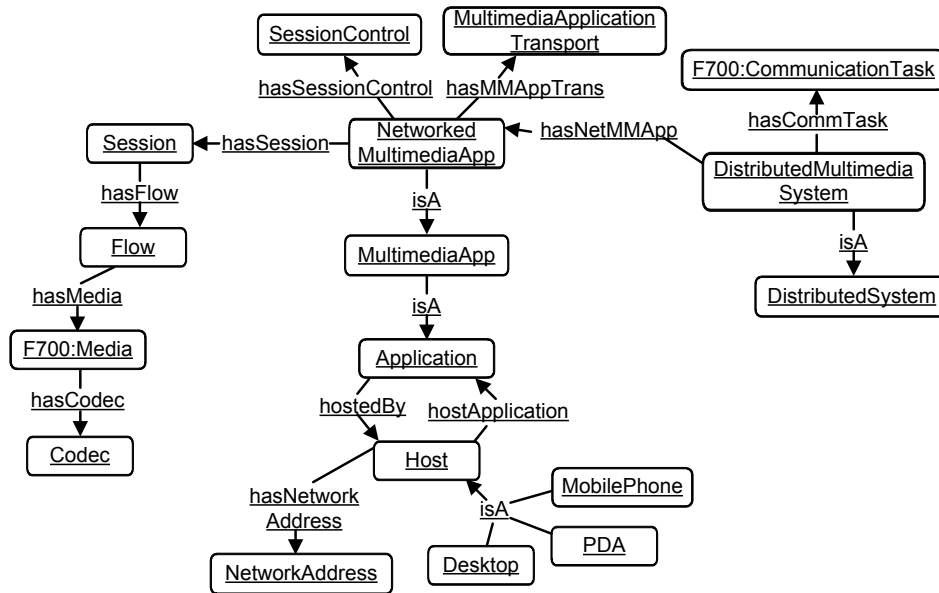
SessionControl

MultimediaApplication Transport

F700:CommunicationTask

hasSessionControl

hasMMAppTrans

hasCommTask

Session

hasSession

Networked MultimediaApp

hasNetMMApp

DistributedMultimedia System

hasFlow

isA

isA

Flow

MultimediaApp

DistributedSystem

hasMedia

isA

F700:Media

Application

hasCodec

hostedBy

hostApplication

Codec

Host

hasNetwork Address

MobilePhone

isA

PDA

Desktop

NetworkAddress